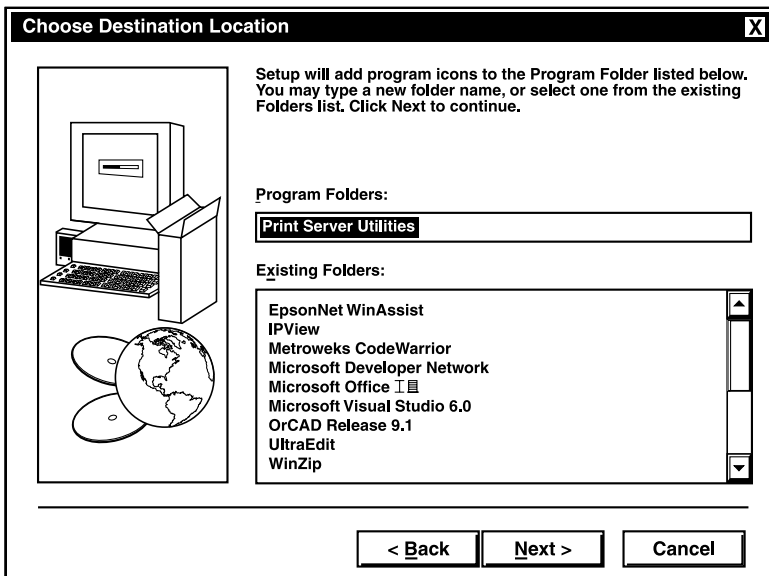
Choose Destination Location

X

Setup will add program icons to the Program Folder listed below. You may type a new folder name, or select one from the existing Folders list. Click Next to continue.

Program Folders:

Print Server Utilities

Existing Folders:

EpsonNet WinAssist
IPView
Metroweks CodeWarrior
Microsoft Developer Network
Microsoft Office 工具
Microsoft Visual Studio 6.0
OrCAD Release 9.1
UltraEdit
WinZip

< Back

Next >

Cancel